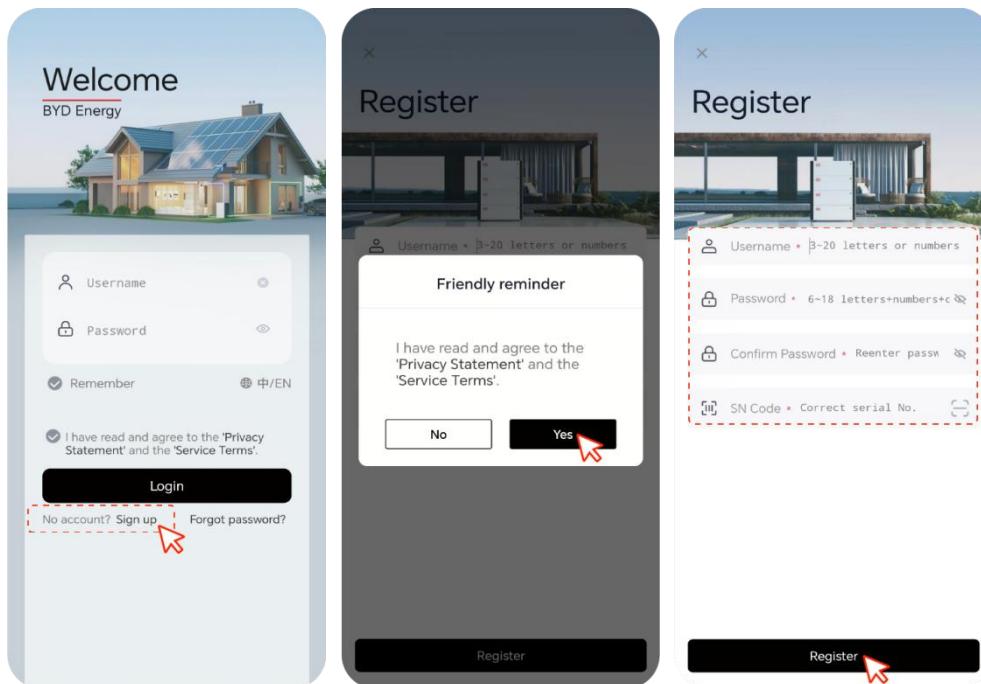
Welcome
BYD Energy

Username

Password

Remember

中/EN

I have read and agree to the 'Privacy Statement' and the 'Service Terms'.

Login

No account? Sign up

Forgot password?

×

Register

Username * 3-20 letters or numbers

Friendly reminder

I have read and agree to the 'Privacy Statement' and the 'Service Terms'.

No

Yes

Register

×

Register

Username * 3-20 letters or numbers

Password * 6~18 letters+numbers+c

Confirm Password * Reenter passw

SN Code * Correct serial No.

Register